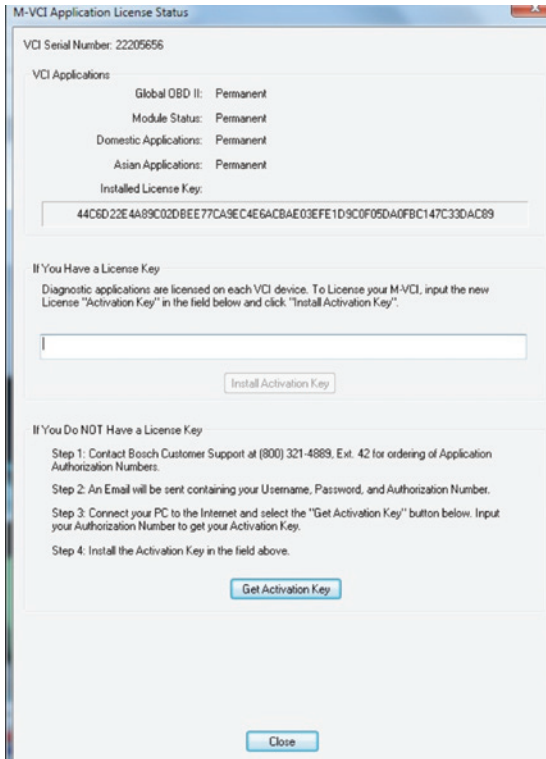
M-VCI Application License Status

VCI Serial Number: 22205656

VCI Applications

Global OBD II: Permanent

Module Status: Permanent

Domestic Applications: Permanent

Asian Applications: Permanent

Installed License Key:

44C6D22E4A89C02DBEE77CA9EC4E6ACBAE03EFE1D9C0F05DA0FBC147C33DAC89

If You Have a License Key

Diagnostic applications are licensed on each VCI device. To License your M-VCI, input the new License "Activation Key" in the field below and click "Install Activation Key".

Install Activation Key

If You Do NOT Have a License Key

Step 1: Contact Bosch Customer Support at (800) 321-4889, Ext. 42 for ordering of Application Authorization Numbers.

Step 2: An Email will be sent containing your Username, Password, and Authorization Number.

Step 3: Connect your PC to the Internet and select the "Get Activation Key" button below. Input your Authorization Number to get your Activation Key.

Step 4: Install the Activation Key in the field above.

Get Activation Key

Close